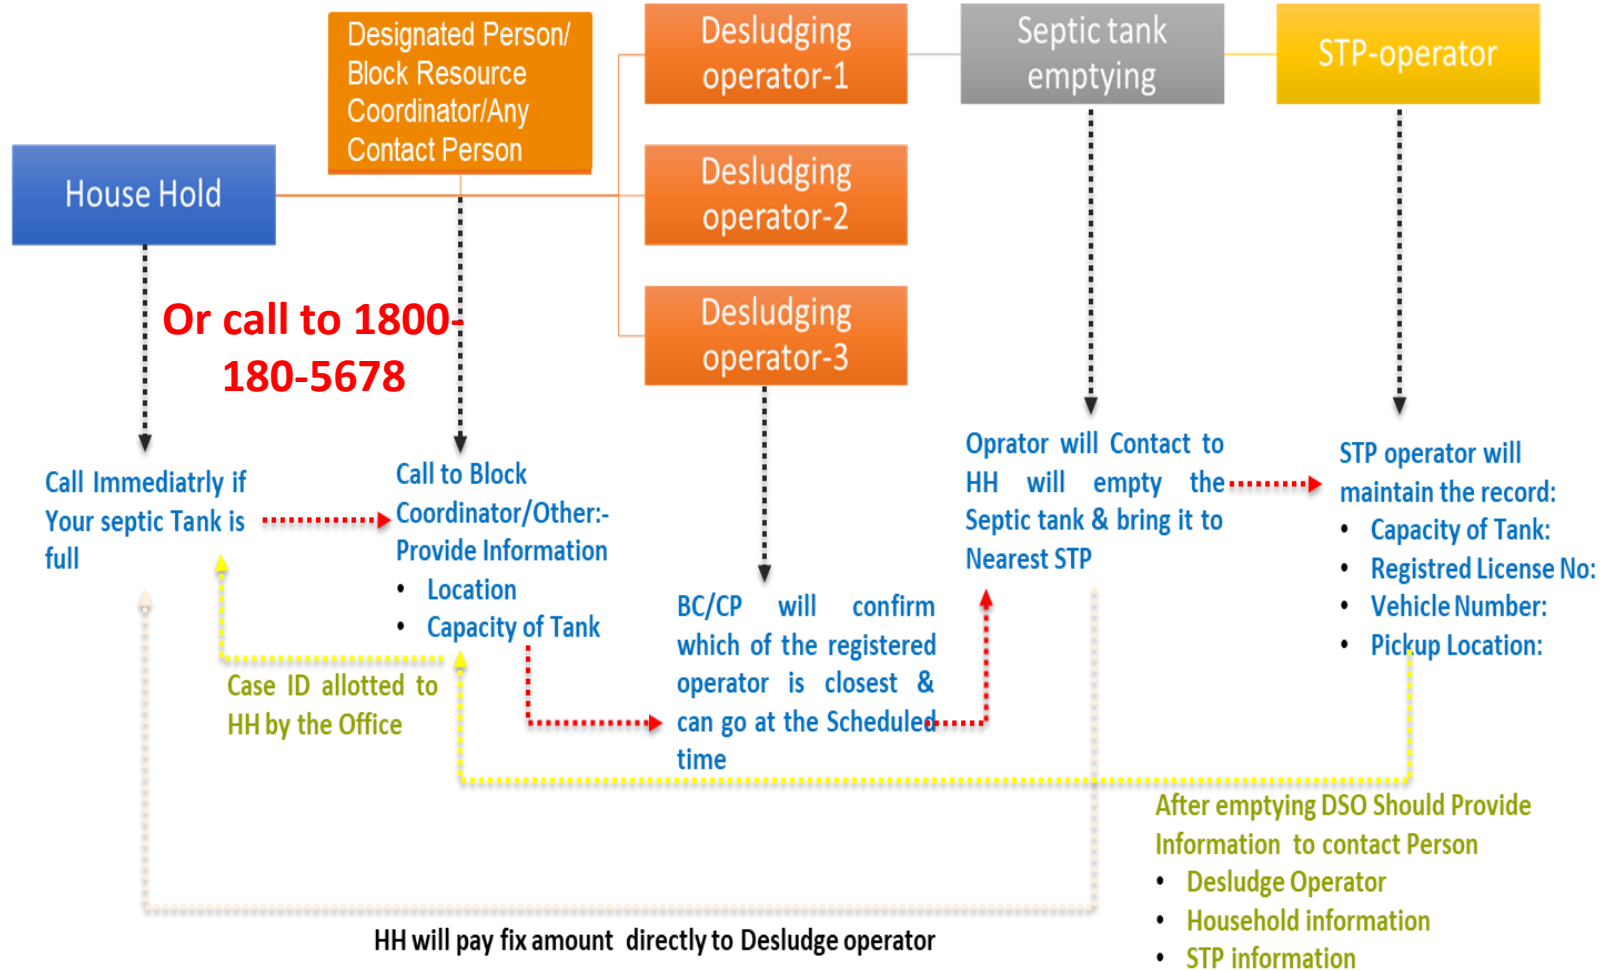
Designated Person/ Block Resource Coordinator/Any Contact Person

Desludging operator-1

Septic tank emptying

STP-operator

House Hold

Desludging operator-2

Or call to 1800-180-5678

Desludging operator-3

Call Immediatrly if Your septic Tank is full

Call to Block Coordinator/Other:- Provide Information
• Location
• Capacity of Tank

Case ID allotted to HH by the Office

BC/CP will confirm which of the registered operator is closest & can go at the Scheduled time

Oprator will Contact to HH will empty the Septic tank & bring it to Nearest STP

STP operator will maintain the record:
• Capacity of Tank:
• Registred License No:
• Vehicle Number:
• Pickup Location:

After emptying DSO Should Provide Information to contact Person
• Desludge Operator
• Household information
• STP information

HH will pay fix amount directly to Desludge operator